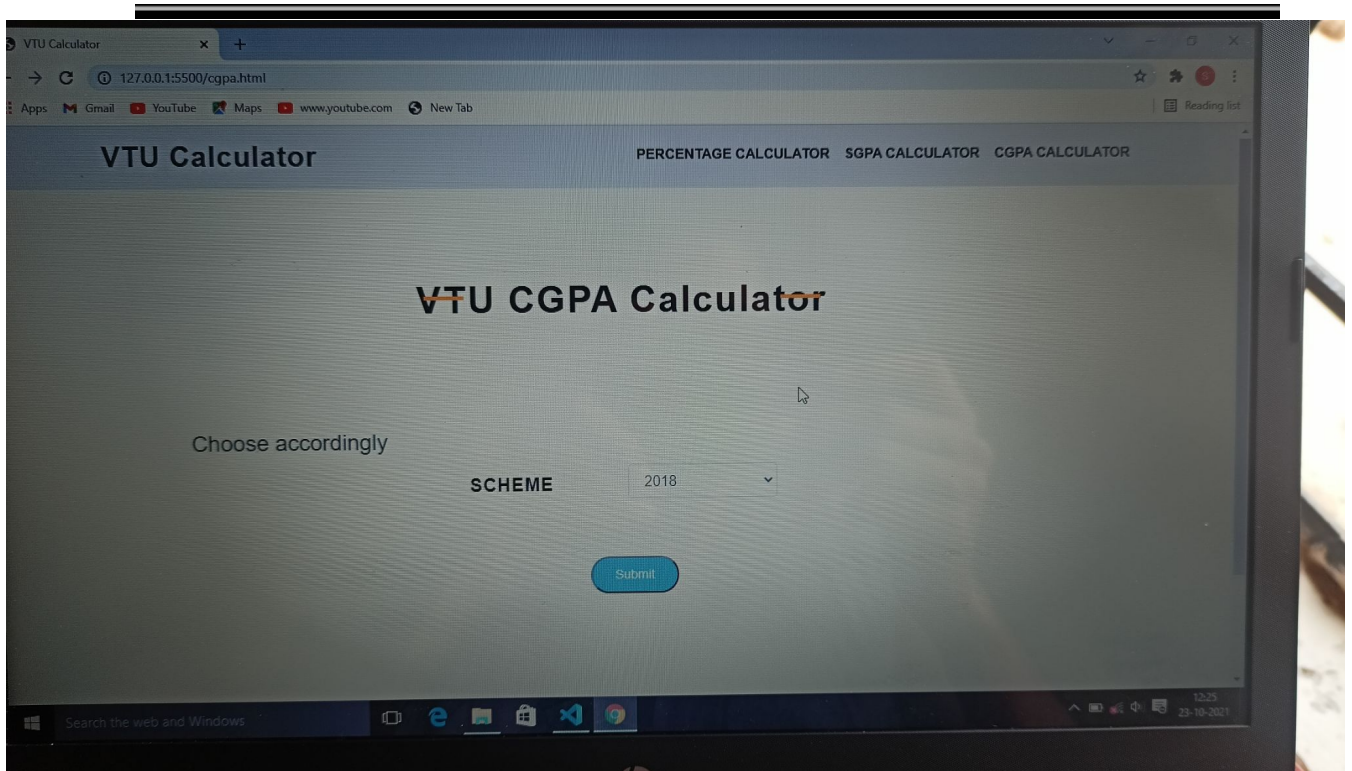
VTU Calculator ×  +

127.0.0.1:5500/cgpa.html

Apps  Gmail  YouTube  Maps  www.youtube.com  New Tab  Reading list

VTU Calculator

PERCENTAGE CALCULATOR  SGPA CALCULATOR  CGPA CALCULATOR

VTU CGPA Calculator

Choose accordingly

SCHEME  2018

Submit

Search the web and Windows

12:25
23-10-2021